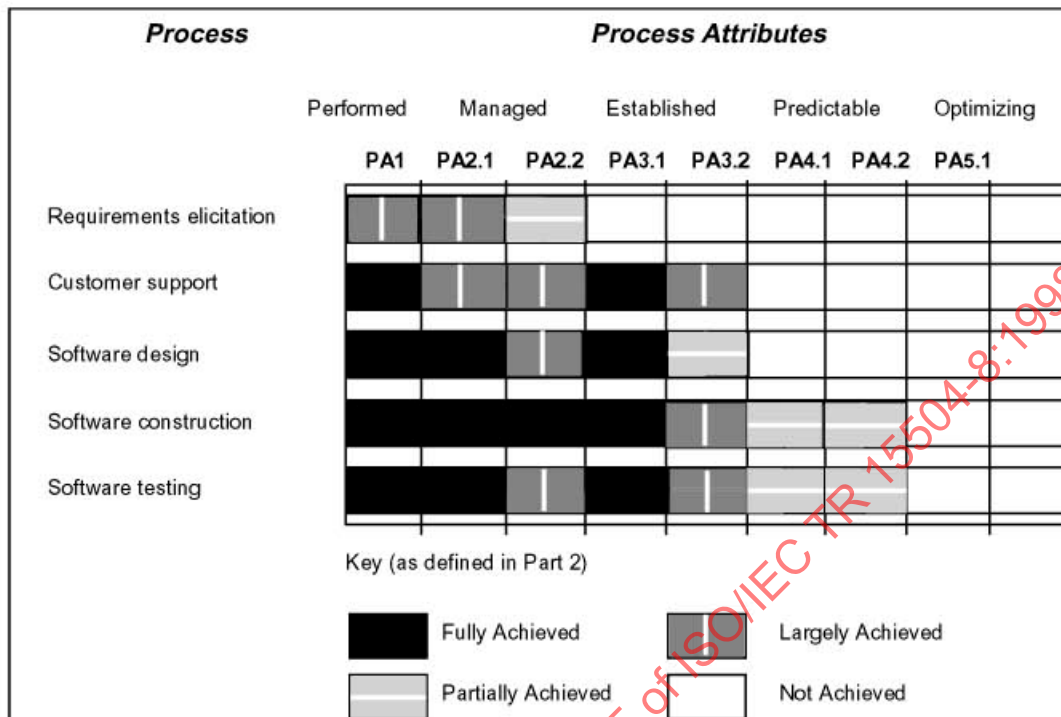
Process

Process Attributes

Performed Managed Established Predictable Optimizing

PA1 PA2.1 PA2.2 PA3.1 PA3.2 PA4.1 PA4.2 PA5.1

Requirements elicitation

Customer support

Software design

Software construction

Software testing

Key (as defined in Part 2)

Fully Achieved

Largely Achieved

Partially Achieved

Not Achieved

of ISO/IEC TR 15504-8:199